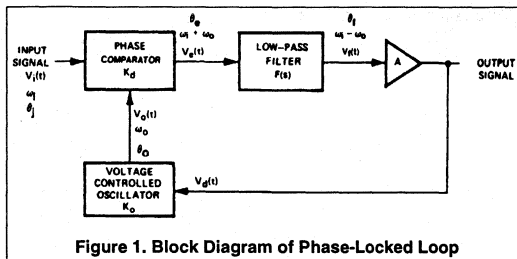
INPUT SIGNAL $V_i(t)$
$\omega_i$
$\theta_i$

PHASE COMPARATOR $K_d$

$\theta_e$
$\omega_i + \omega_o$
$V_e(t)$

LOW-PASS FILTER $F(s)$

$\theta_f$
$\omega_i - \omega_o$
$V_f(t)$

A

OUTPUT SIGNAL

$V_o(t)$
$\omega_o$
$\theta_O$

VOLTAGE CONTROLLED OSCILLATOR $K_o$

$V_d(t)$

Figure 1. Block Diagram of Phase-Locked Loop